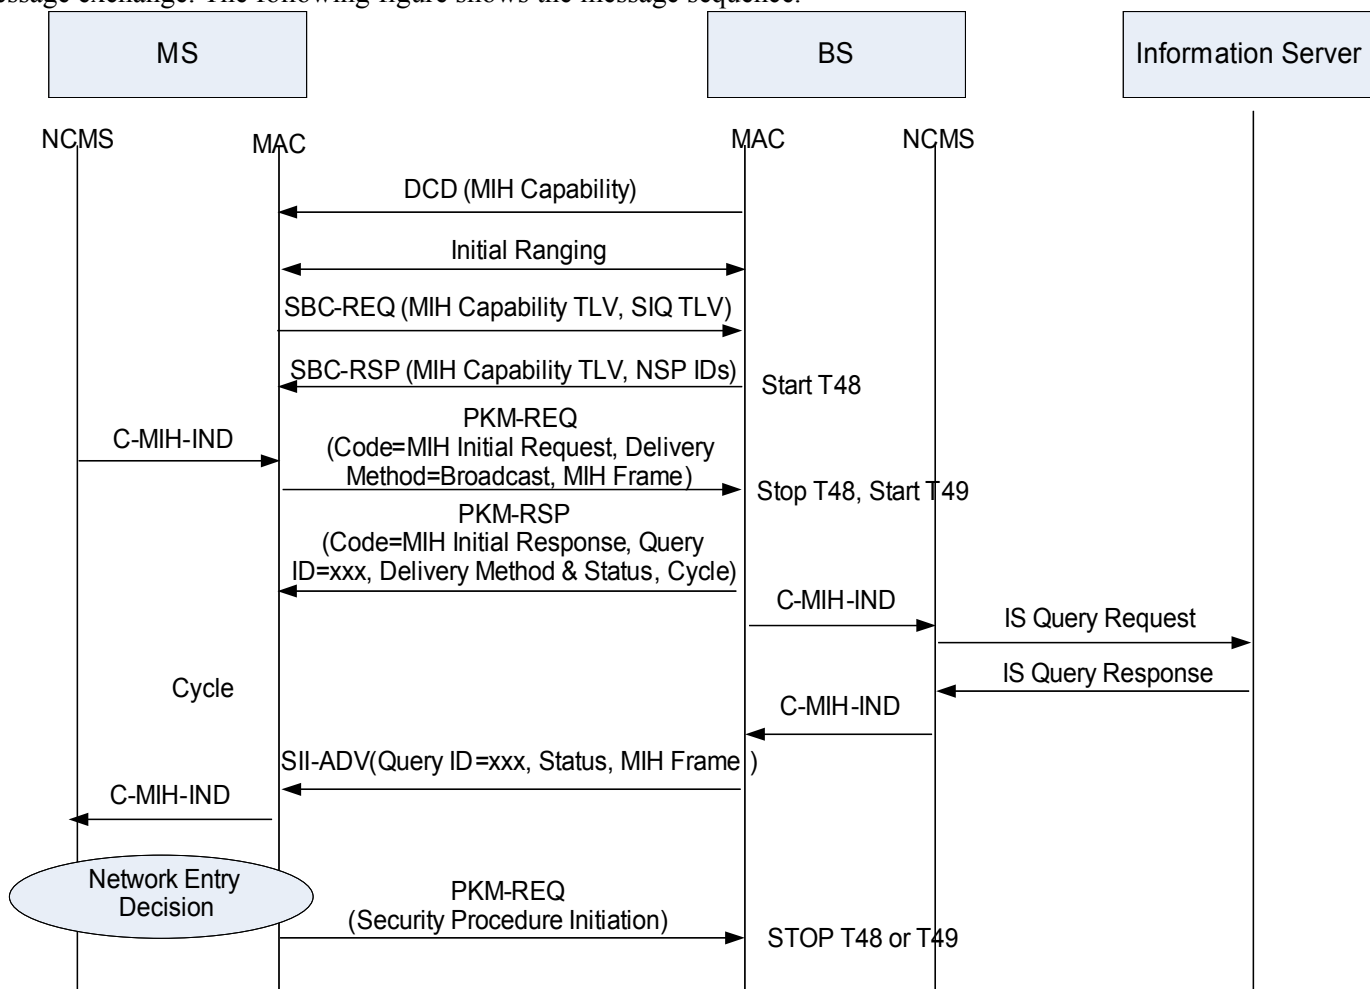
message exchange. The following figure shows the message sequence.

MS

BS

Information Server

NCMS

MAC

MAC

NCMS

DCD (MIH Capability)

Initial Ranging

SBC-REQ (MIH Capability TLV, SIQ TLV)

SBC-RSP (MIH Capability TLV, NSP IDs)

Start T48

PKM-REQ (Code=MIH Initial Request, Delivery Method=Broadcast, MIH Frame)

C-MIH-IND

Stop T48, Start T49

PKM-RSP (Code=MIH Initial Response, Query ID=xxx, Delivery Method & Status, Cycle)

C-MIH-IND

IS Query Request

IS Query Response

Cycle

C-MIH-IND

SII-ADV(Query ID=xxx, Status, MIH Frame )

C-MIH-IND

Network Entry Decision

PKM-REQ (Security Procedure Initiation)

STOP T48 or T49